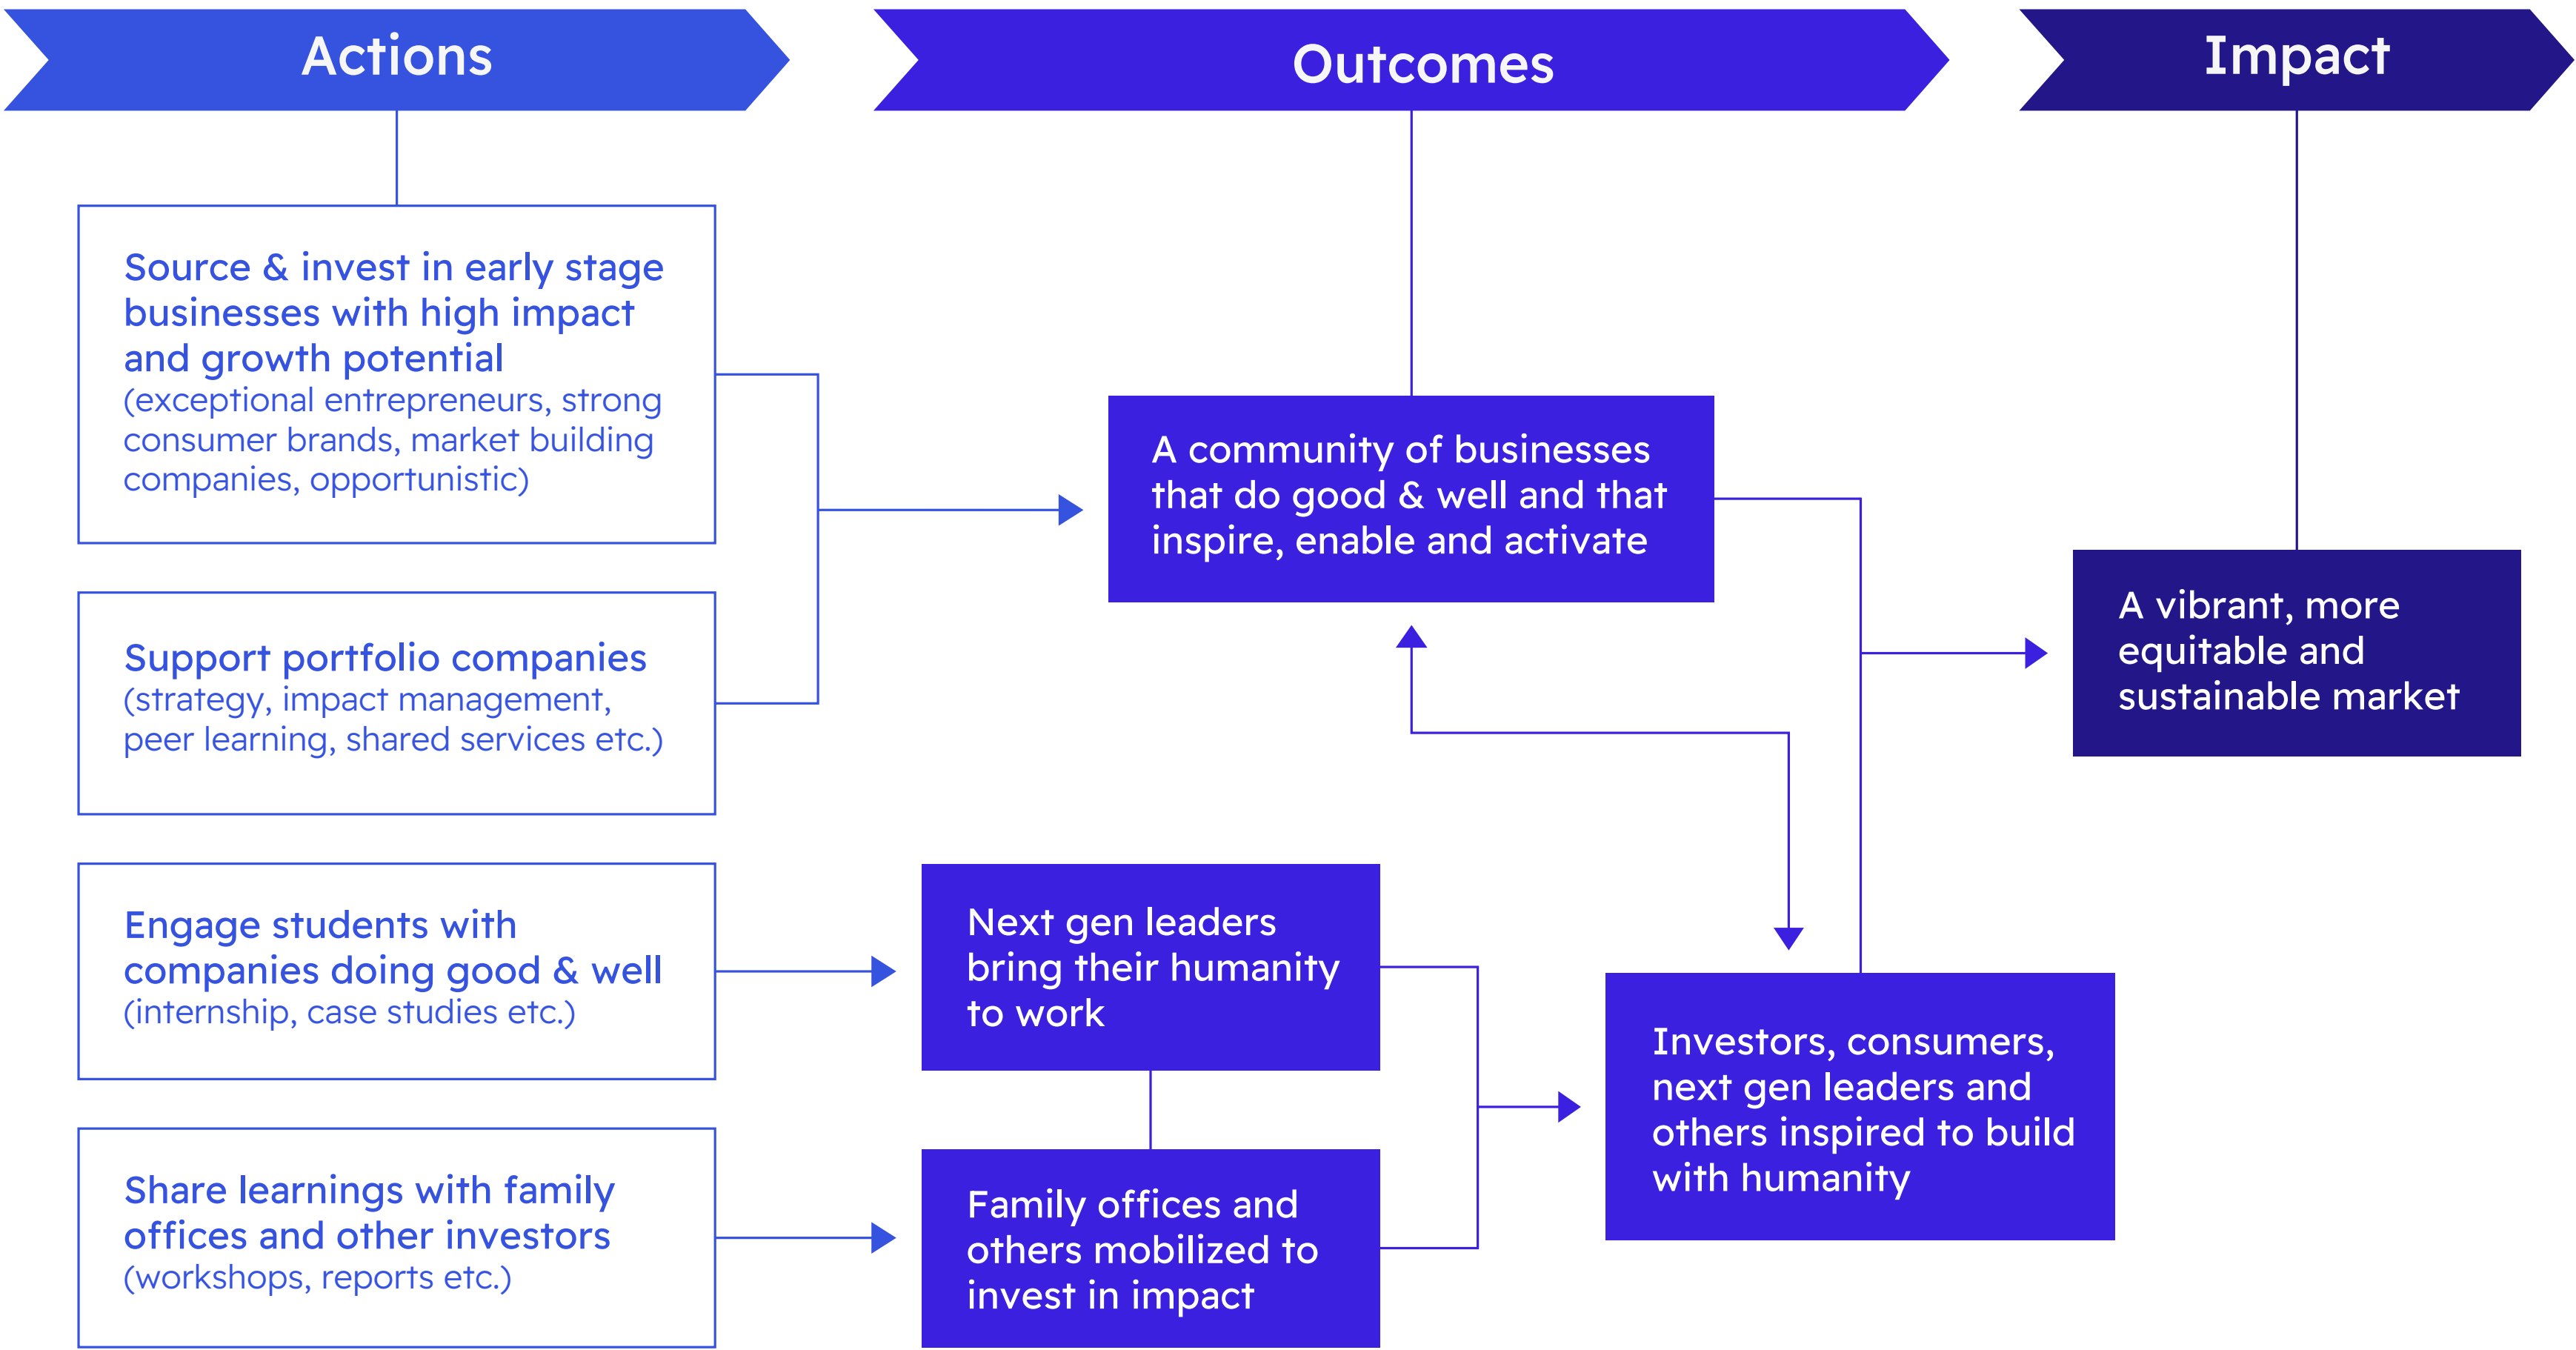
Actions

Outcomes

Impact

Source & invest in early stage businesses with high impact and growth potential (exceptional entrepreneurs, strong consumer brands, market building companies, opportunistic)

Support portfolio companies (strategy, impact management, peer learning, shared services etc.)

Engage students with companies doing good & well (internship, case studies etc.)

Share learnings with family offices and other investors (workshops, reports etc.)

A community of businesses that do good & well and that inspire, enable and activate

Next gen leaders bring their humanity to work

Family offices and others mobilized to invest in impact

Investors, consumers, next gen leaders and others inspired to build with humanity

A vibrant, more equitable and sustainable market